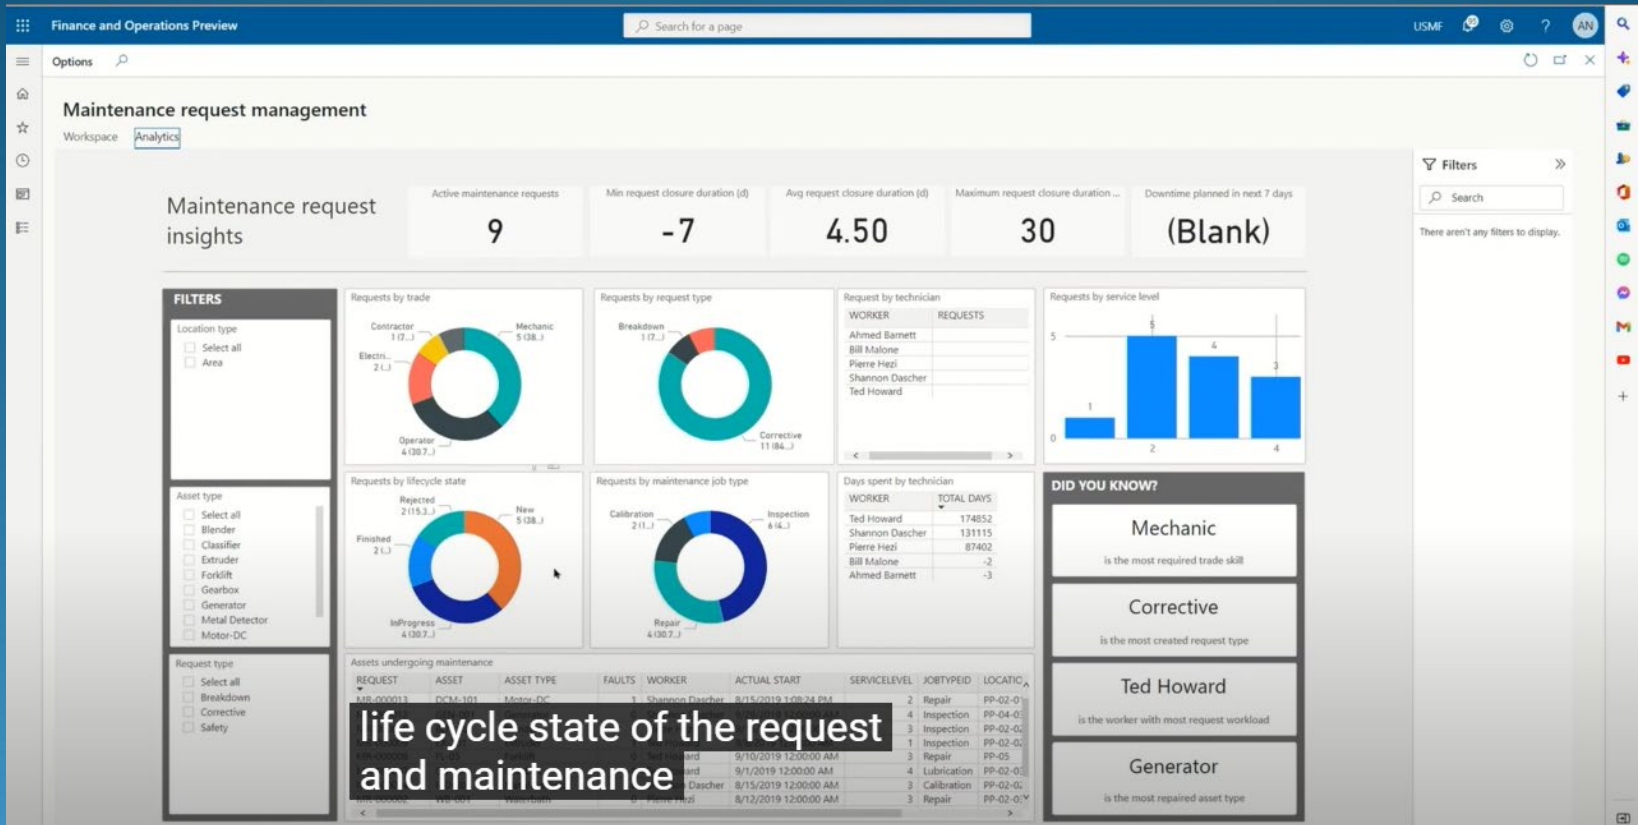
Finance and Operations Preview

Search for a page

USMF

AN

Options

Maintenance request management

Workspace Analytics

Maintenance request insights

Active maintenance requests
9

Min request closure duration (d)
-7

Avg request closure duration (d)
4.50

Maximum request closure duration ...
30

Downtime planned in next 7 days
(Blank)

Filters

Search

There aren't any filters to display.

FILTERS

Location type
Select all
Area

Asset type
Select all
Blender
Classifier
Extruder
Forklift
Gearbox
Generator
Metal Detector
Motor-DC

Request type
Select all
Breakdown
Corrective
Safety

Requests by trade
Contractor 1 (7...)
Mechanic 5 (38...)
Electri... 2 (...)
Operator 4 (30.7...)

Requests by request type
Breakdown 1 (7...)
Corrective 11 (84...)

Request by technician

| WORKER | REQUESTS |
|---|---|
| Ahmed Barnett | |
| Bill Malone | |
| Pierre Hezi | |
| Shannon Dascher | |
| Ted Howard | |

Requests by service level
5
5
4
3
1
0
2
4

Requests by lifecycle state
Rejected 2 (15.3...)
New 5 (38...)
Finished 2 (...)
InProgress 4 (30.7...)

Requests by maintenance job type
Calibration 2 (1...)
Inspection 6 (4...)
Repair 4 (30.7...)

Days spent by technician

| WORKER | TOTAL DAYS |
|---|---|
| Ted Howard | 174852 |
| Shannon Dascher | 131115 |
| Pierre Hezi | 87402 |
| Bill Malone | -2 |
| Ahmed Barnett | -3 |

DID YOU KNOW?

Mechanic
is the most required trade skill

Corrective
is the most created request type

Ted Howard
is the worker with most request workload

Generator
is the most repaired asset type

Assets undergoing maintenance

| REQUEST | ASSET | ASSET TYPE | FAULTS | WORKER | ACTUAL START | SERVICELEVEL | JOBTYPEID | LOCATIO |
|---|---|---|---|---|---|---|---|---|
| MR-000013 | DCM-101 | Motor-DC | 1 | Shannon Dascher | 8/15/2019 1:08:24 PM | 2 | Repair | PP-02-0 |
| | | | | | | 4 | Inspection | PP-04-0 |
| | | | | | | 3 | Inspection | PP-02-0 |
| | | | | | | 1 | Inspection | PP-02-0 |
| | | | | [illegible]ard | 9/10/2019 12:00:00 AM | 3 | Repair | PP-05 |
| | | | | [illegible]ard | 9/1/2019 12:00:00 AM | 4 | Lubrication | PP-02-0 |
| | | | | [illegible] Dascher | 8/15/2019 12:00:00 AM | 3 | Calibration | PP-02-0 |
| | | | | | 8/12/2019 12:00:00 AM | 3 | Repair | PP-02-0 |

life cycle state of the request and maintenance